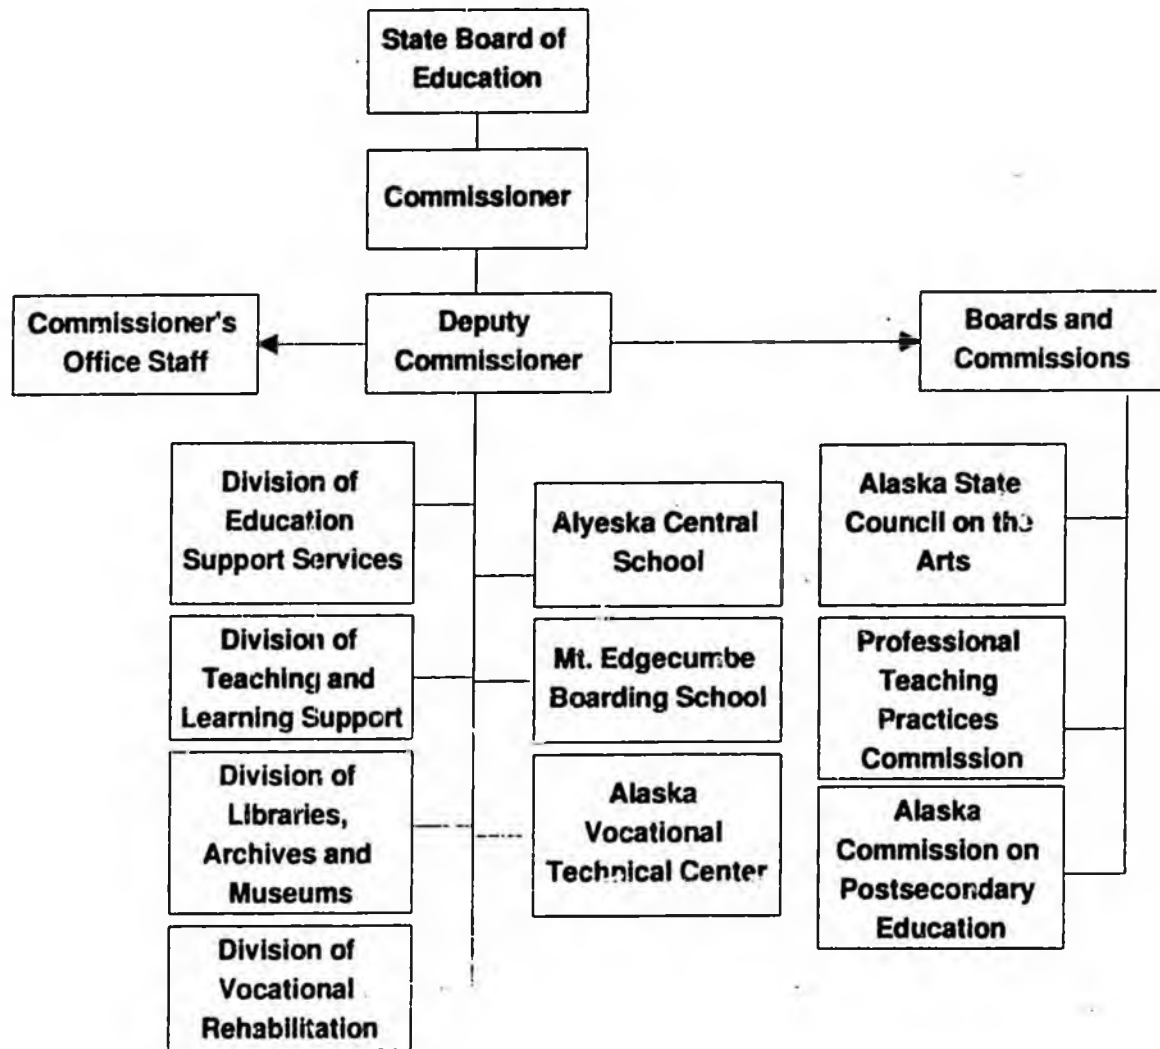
State Board of Education

Commissioner

Commissioner's Office Staff

Deputy Commissioner

Boards and Commissions

Division of Education Support Services

Division of Teaching and Learning Support

Division of Libraries, Archives and Museums

Division of Vocational Rehabilitation

Alyeska Central School

Mt. Edgecumbe Boarding School

Alaska Vocational Technical Center

Alaska State Council on the Arts

Professional Teaching Practices Commission

Alaska Commission on Postsecondary Education